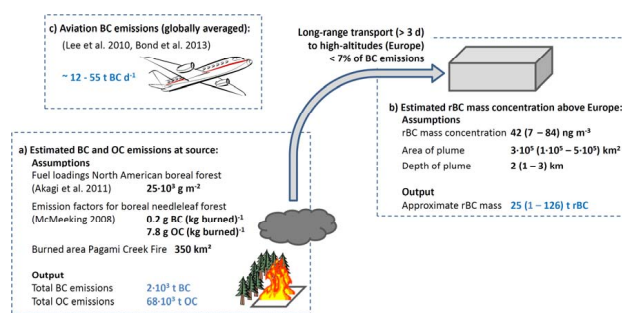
c) Aviation BC emissions (globally averaged):

(Lee et al. 2010, Bond et al. 2013)

~ 12 - 55 t BC d$^{-1}$

Long-range transport (> 3 d) to high-altitudes (Europe)

< 7% of BC emissions

b) Estimated rBC mass concentration above Europe:

Assumptions

rBC mass concentration 42 (7 – 84) ng m$^{-3}$

Area of plume $3 \cdot 10^5$ ($1 \cdot 10^5$ – $5 \cdot 10^5$) km$^2$

Depth of plume 2 (1 – 3) km

Output

Approximate rBC mass 25 (1 – 126) t rBC

a) Estimated BC and OC emissions at source:

Assumptions

Fuel loadings North American boreal forest (Akagi et al. 2011) $25 \cdot 10^3$ g m$^{-2}$

Emission factors for boreal needleleaf forest (McMeeking 2008) 0.2 g BC (kg burned)$^{-1}$ 7.8 g OC (kg burned)$^{-1}$

Burned area Pagami Creek Fire 350 km$^2$

Output

Total BC emissions $2 \cdot 10^3$ t BC

Total OC emissions $68 \cdot 10^3$ t OC